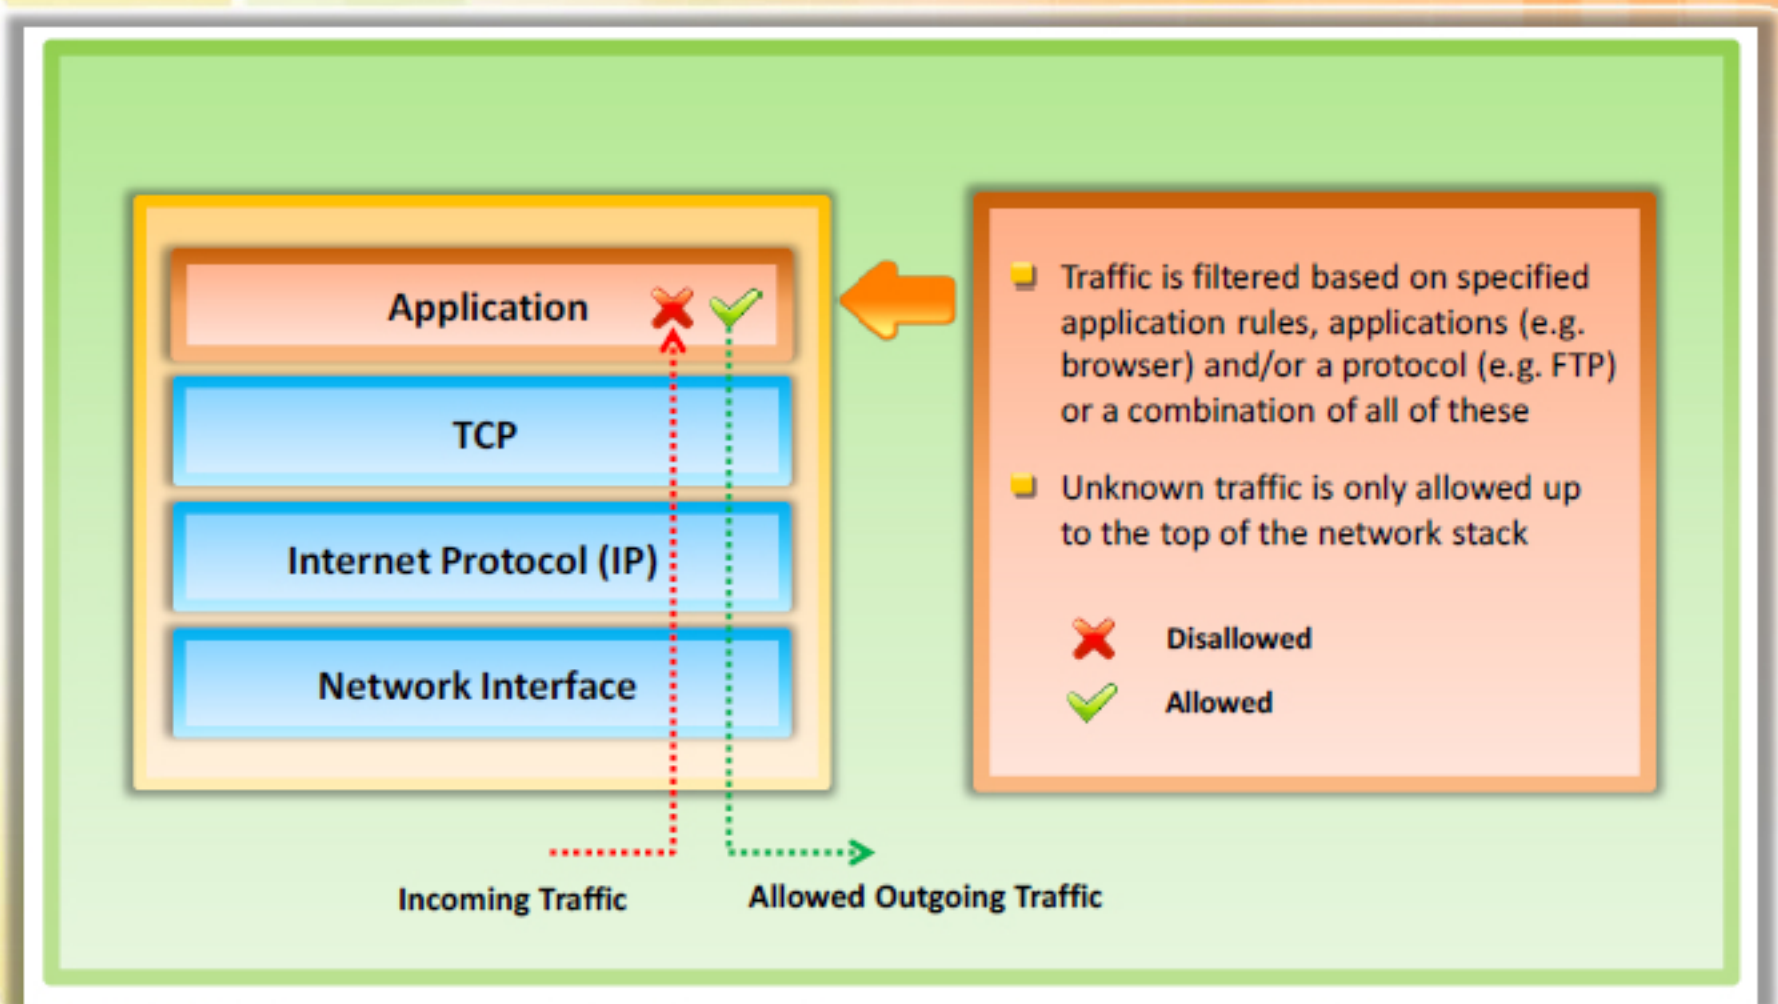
Application

TCP

Internet Protocol (IP)

Network Interface

Traffic is filtered based on specified application rules, applications (e.g. browser) and/or a protocol (e.g. FTP) or a combination of all of these

Unknown traffic is only allowed up to the top of the network stack

Disallowed

Allowed

Incoming Traffic

Allowed Outgoing Traffic